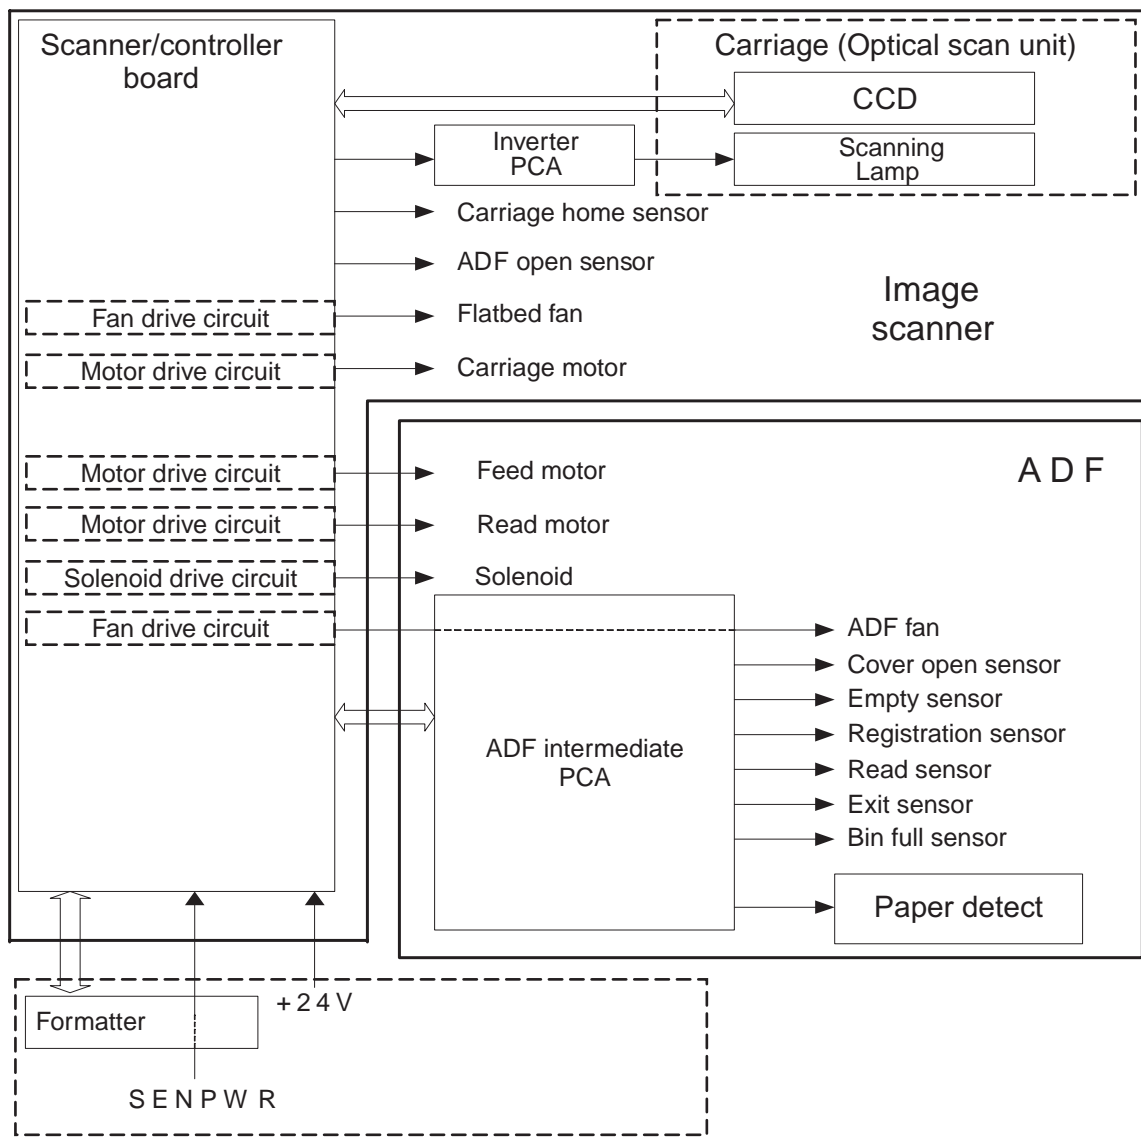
Scanner/controller board

Carriage (Optical scan unit)

CCD

Inverter PCA

Scanning Lamp

Carriage home sensor

ADF open sensor

Image scanner

Fan drive circuit

Flatbed fan

Motor drive circuit

Carriage motor

Motor drive circuit

Feed motor

A D F

Motor drive circuit

Read motor

Solenoid drive circuit

Solenoid

Fan drive circuit

ADF fan

Cover open sensor

Empty sensor

Registration sensor

ADF intermediate PCA

Read sensor

Exit sensor

Bin full sensor

Paper detect

Formatter

+ 2 4 V

S E N P W R